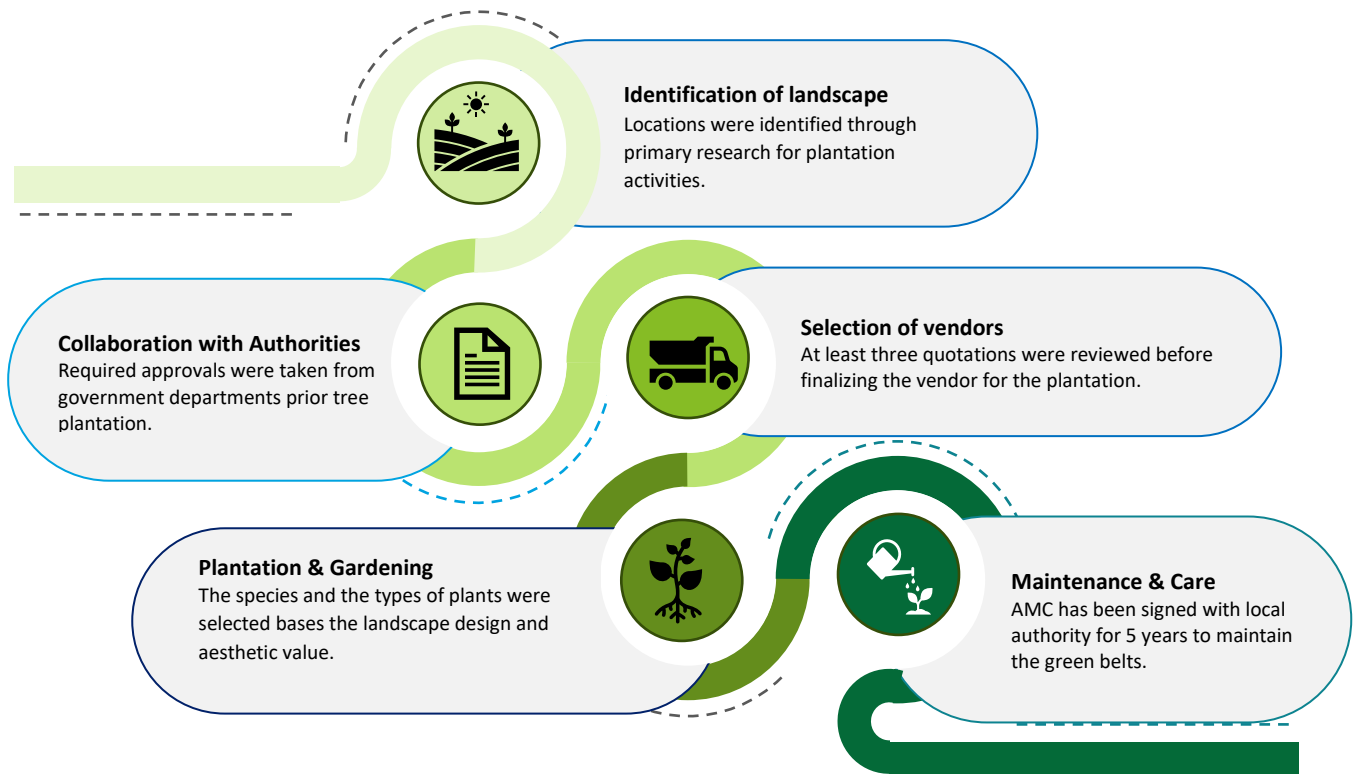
Identification of landscape
Locations were identified through primary research for plantation activities.

Collaboration with Authorities
Required approvals were taken from government departments prior tree plantation.

Selection of vendors
At least three quotations were reviewed before finalizing the vendor for the plantation.

Plantation & Gardening
The species and the types of plants were selected bases the landscape design and aesthetic value.

Maintenance & Care
AMC has been signed with local authority for 5 years to maintain the green belts.